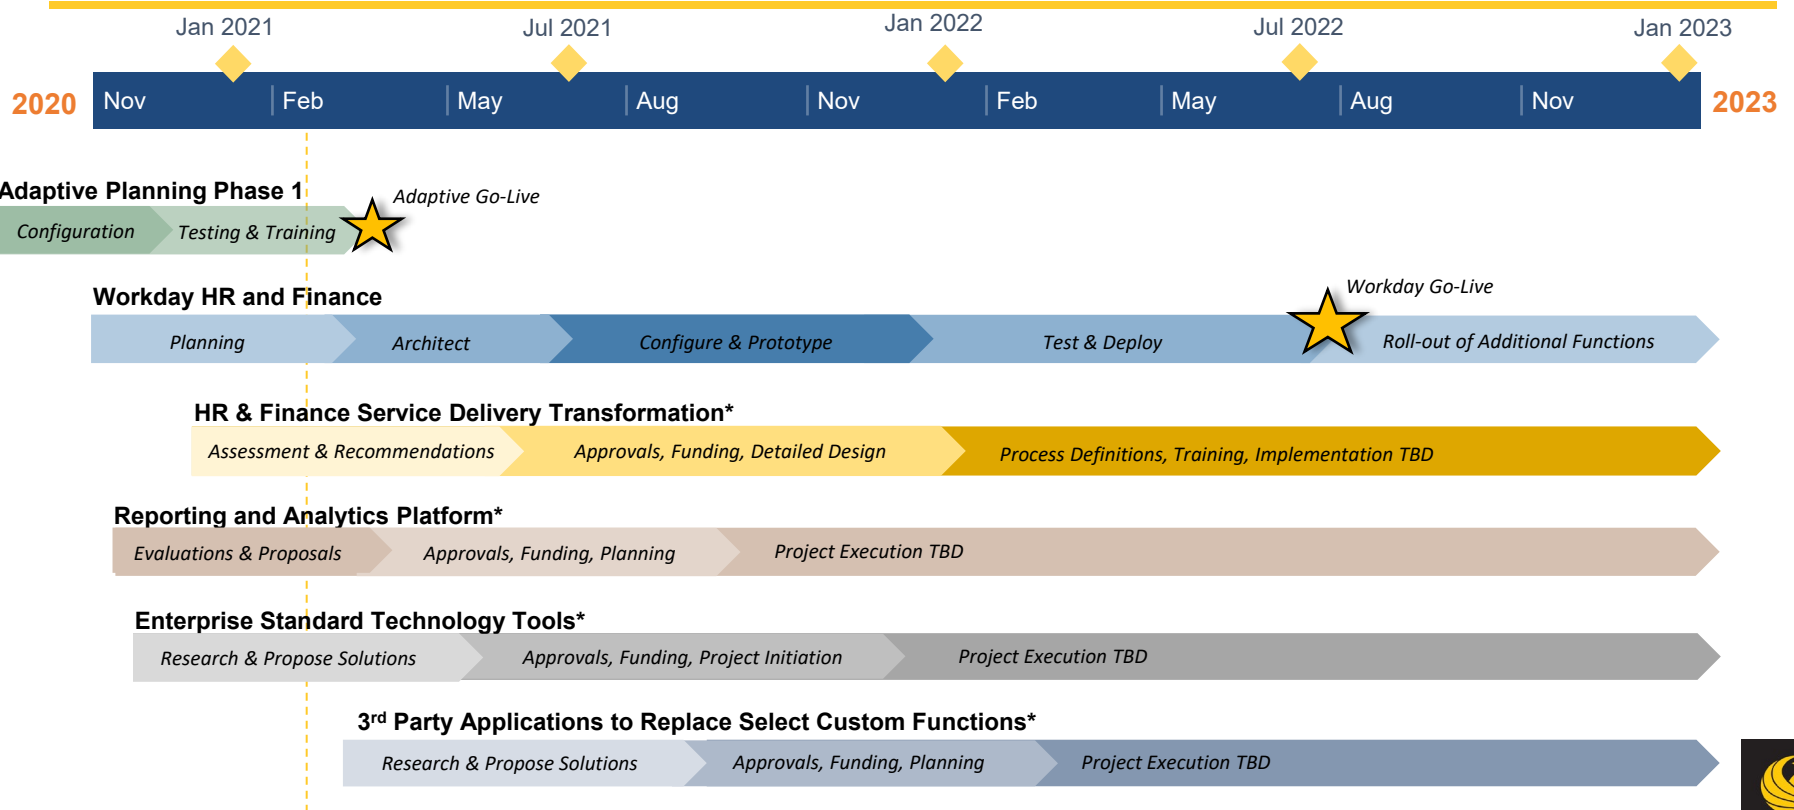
Jan 2021

Jul 2021

Jan 2022

Jul 2022

Jan 2023

2020

Nov

Feb

May

Aug

Nov

Feb

May

Aug

Nov

2023

Adaptive Planning Phase 1

Configuration

Testing & Training

Adaptive Go-Live

Workday HR and Finance

Workday Go-Live

Planning

Architect

Configure & Prototype

Test & Deploy

Roll-out of Additional Functions

HR & Finance Service Delivery Transformation*

Assessment & Recommendations

Approvals, Funding, Detailed Design

Process Definitions, Training, Implementation TBD

Reporting and Analytics Platform*

Evaluations & Proposals

Approvals, Funding, Planning

Project Execution TBD

Enterprise Standard Technology Tools*

Research & Propose Solutions

Approvals, Funding, Project Initiation

Project Execution TBD

3$^{rd}$ Party Applications to Replace Select Custom Functions*

Research & Propose Solutions

Approvals, Funding, Planning

Project Execution TBD